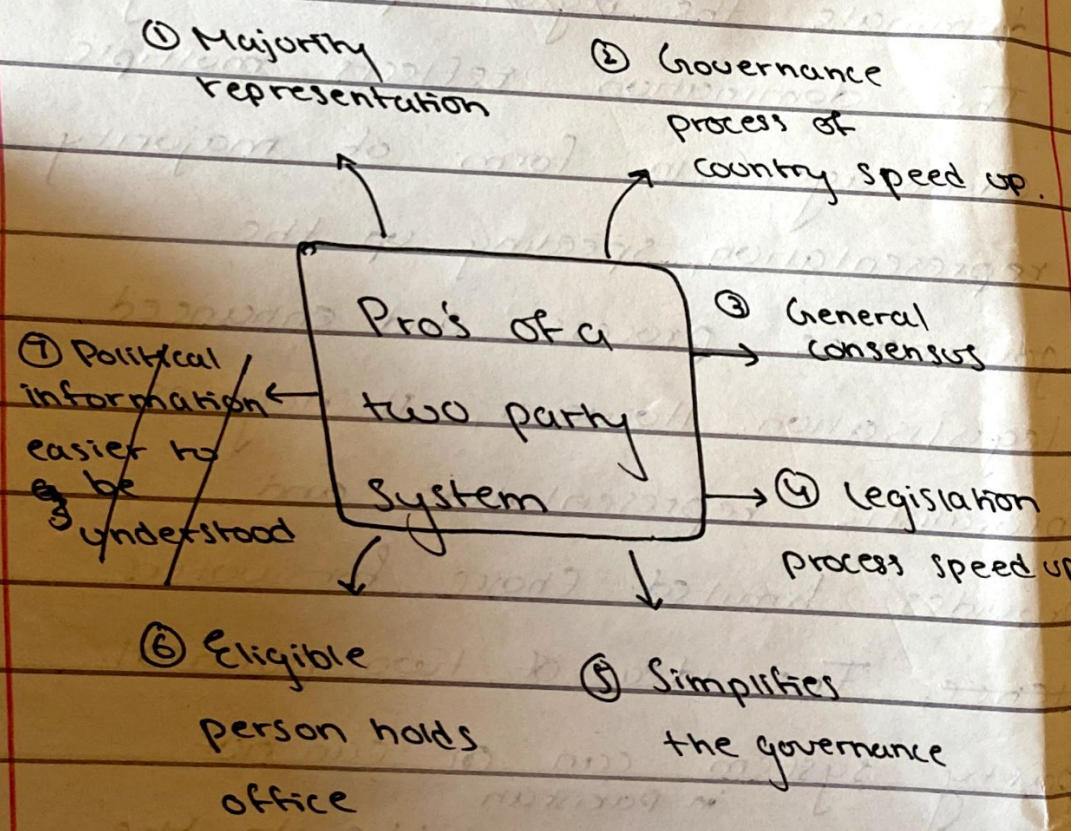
① Majority representation

② Governance process of country speed up.

Pro's of a two party System

③ General consensus

④ Legislation process speed up

⑤ Simplifies the governance

⑥ Eligible person holds office

⑦ Political information easier to be understood